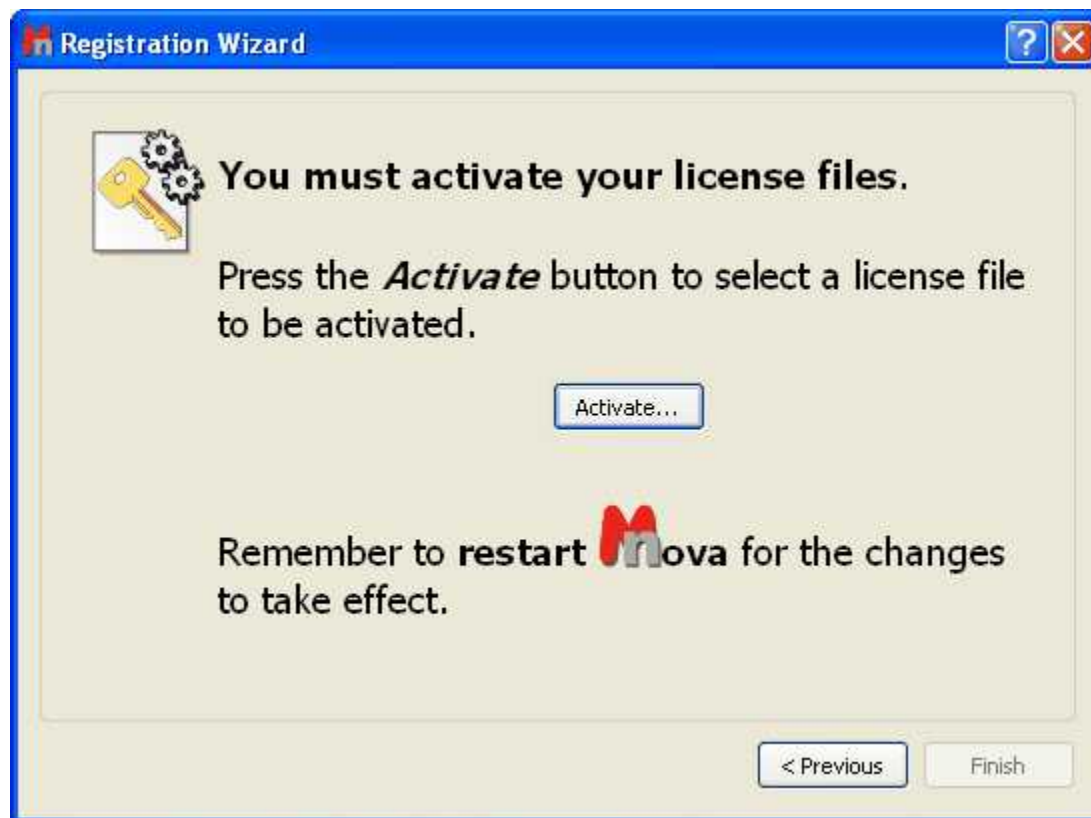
Registration Wizard

You must activate your license files.

Press the *Activate* button to select a license file to be activated.

Activate...

Remember to **restart Mnova** for the changes to take effect.

< Previous

Finish